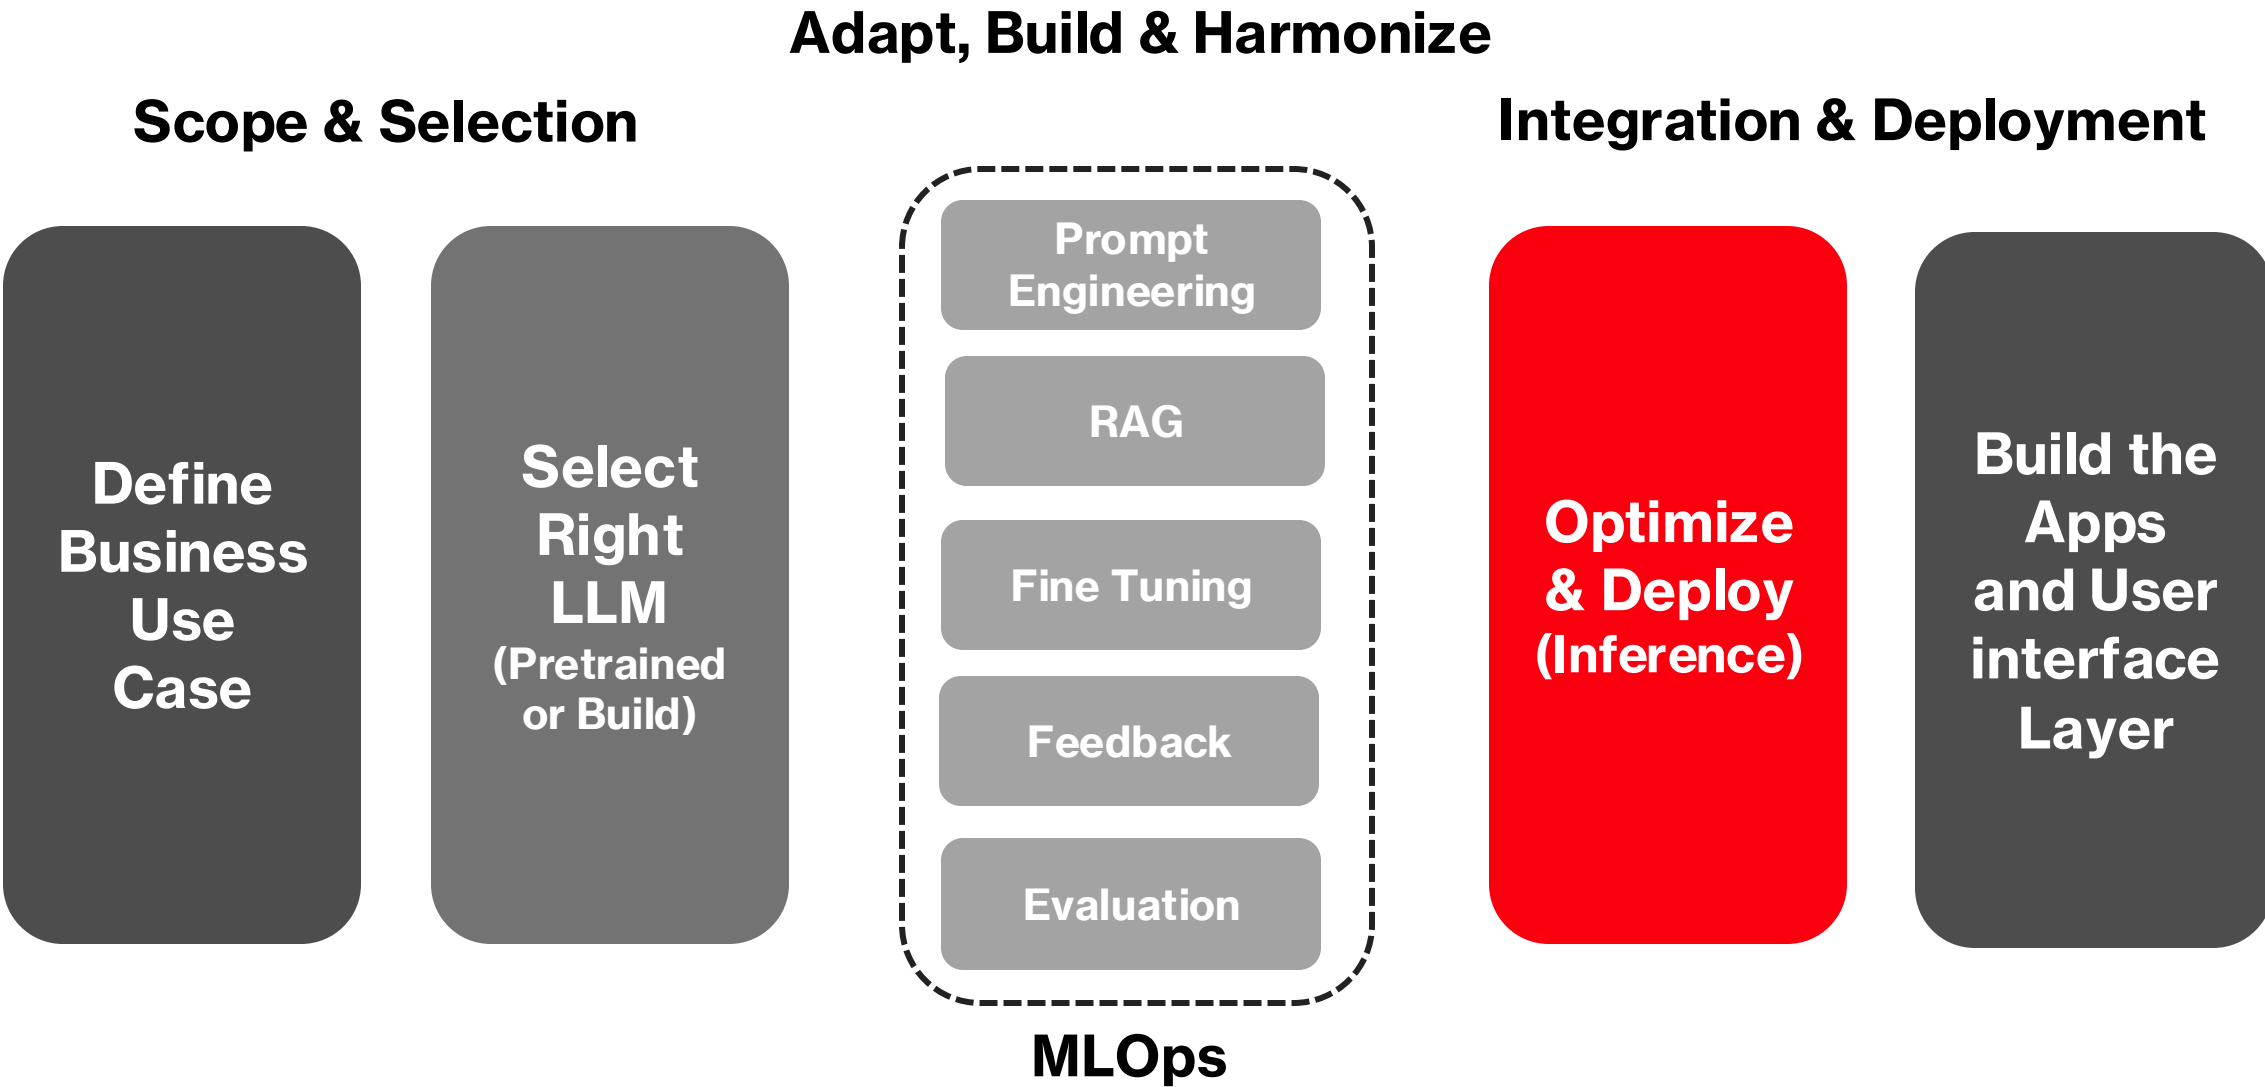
Adapt, Build & Harmonize

Scope & Selection

Integration & Deployment

Define Business Use Case

Select Right LLM (Pretrained or Build)

Prompt Engineering

RAG

Fine Tuning

Feedback

Evaluation

MLOps

Optimize & Deploy (Inference)

Build the Apps and User interface Layer